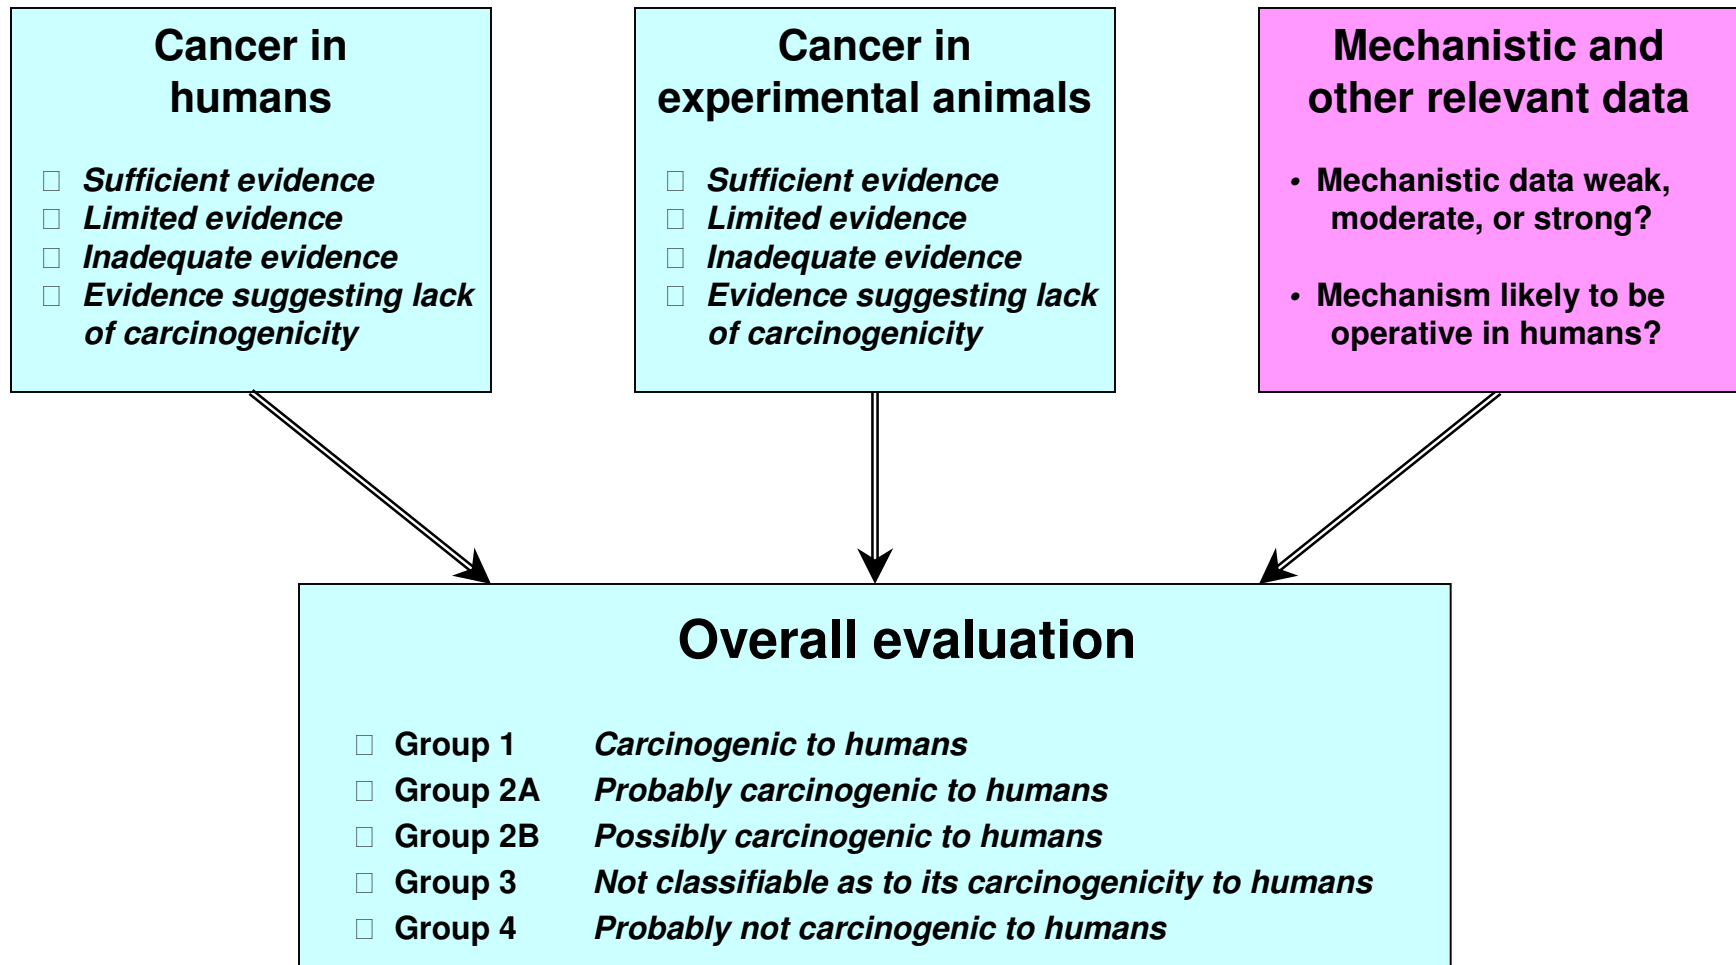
Cancer in humans

- Sufficient evidence
- Limited evidence
- Inadequate evidence
- Evidence suggesting lack of carcinogenicity

Cancer in experimental animals

- Sufficient evidence
- Limited evidence
- Inadequate evidence
- Evidence suggesting lack of carcinogenicity

Mechanistic and other relevant data

- Mechanistic data weak, moderate, or strong?
- Mechanism likely to be operative in humans?

Overall evaluation

| | |
|---|---|
| Group 1 | Carcinogenic to humans |
| Group 2A | Probably carcinogenic to humans |
| Group 2B | Possibly carcinogenic to humans |
| Group 3 | Not classifiable as to its carcinogenicity to humans |
| Group 4 | Probably not carcinogenic to humans |